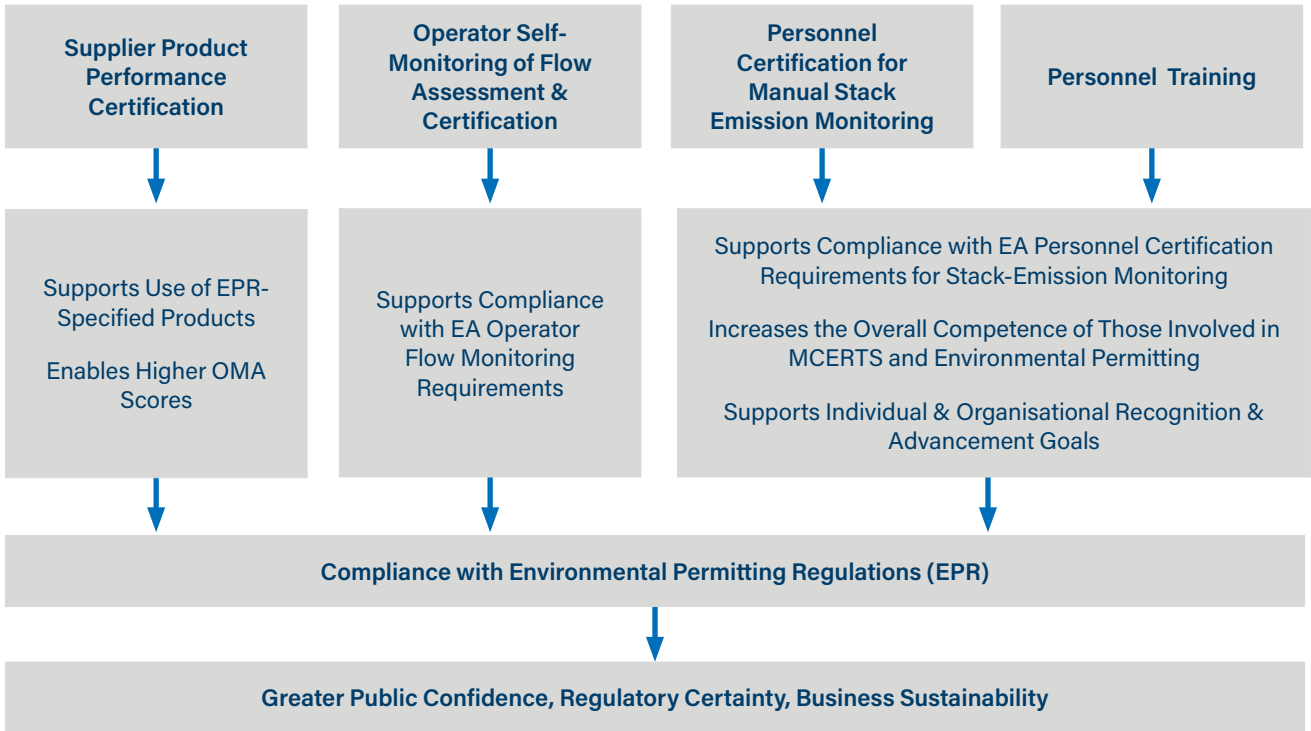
Supplier Product Performance Certification

Operator Self-Monitoring of Flow Assessment & Certification

Personnel Certification for Manual Stack Emission Monitoring

Personnel Training

Supports Use of EPR-Specified Products

Enables Higher OMA Scores

Supports Compliance with EA Operator Flow Monitoring Requirements

Supports Compliance with EA Personnel Certification Requirements for Stack-Emission Monitoring

Increases the Overall Competence of Those Involved in MCERTS and Environmental Permitting

Supports Individual & Organisational Recognition & Advancement Goals

Compliance with Environmental Permitting Regulations (EPR)

Greater Public Confidence, Regulatory Certainty, Business Sustainability